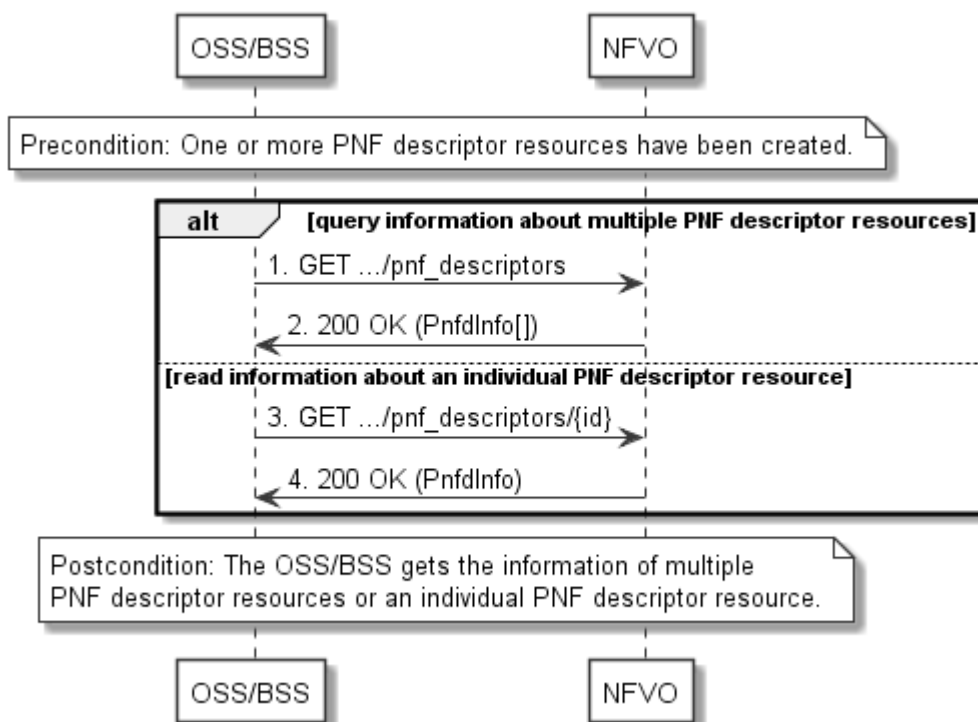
OSS/BSS

NFVO

Precondition: One or more PNF descriptor resources have been created.

alt

[query information about multiple PNF descriptor resources]

1. GET .../pnf_descriptors

2. 200 OK (PnfdInfo[])

[read information about an individual PNF descriptor resource]

3. GET .../pnf_descriptors/{id}

4. 200 OK (PnfdInfo)

Postcondition: The OSS/BSS gets the information of multiple PNF descriptor resources or an individual PNF descriptor resource.

OSS/BSS

NFVO